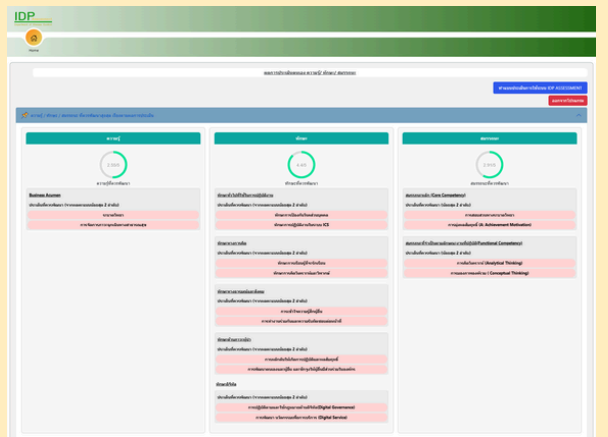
IDP

Home

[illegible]

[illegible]

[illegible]

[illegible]

| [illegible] | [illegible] | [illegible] |
|---|---|---|
| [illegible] | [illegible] | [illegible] |

Business Acumen

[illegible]

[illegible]

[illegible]

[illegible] ICT

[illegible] (Analytical Thinking)

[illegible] (Conceptual Thinking)

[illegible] (Ach. Achievement Motivation)

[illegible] (Digital Governance)

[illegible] (Digital Service)